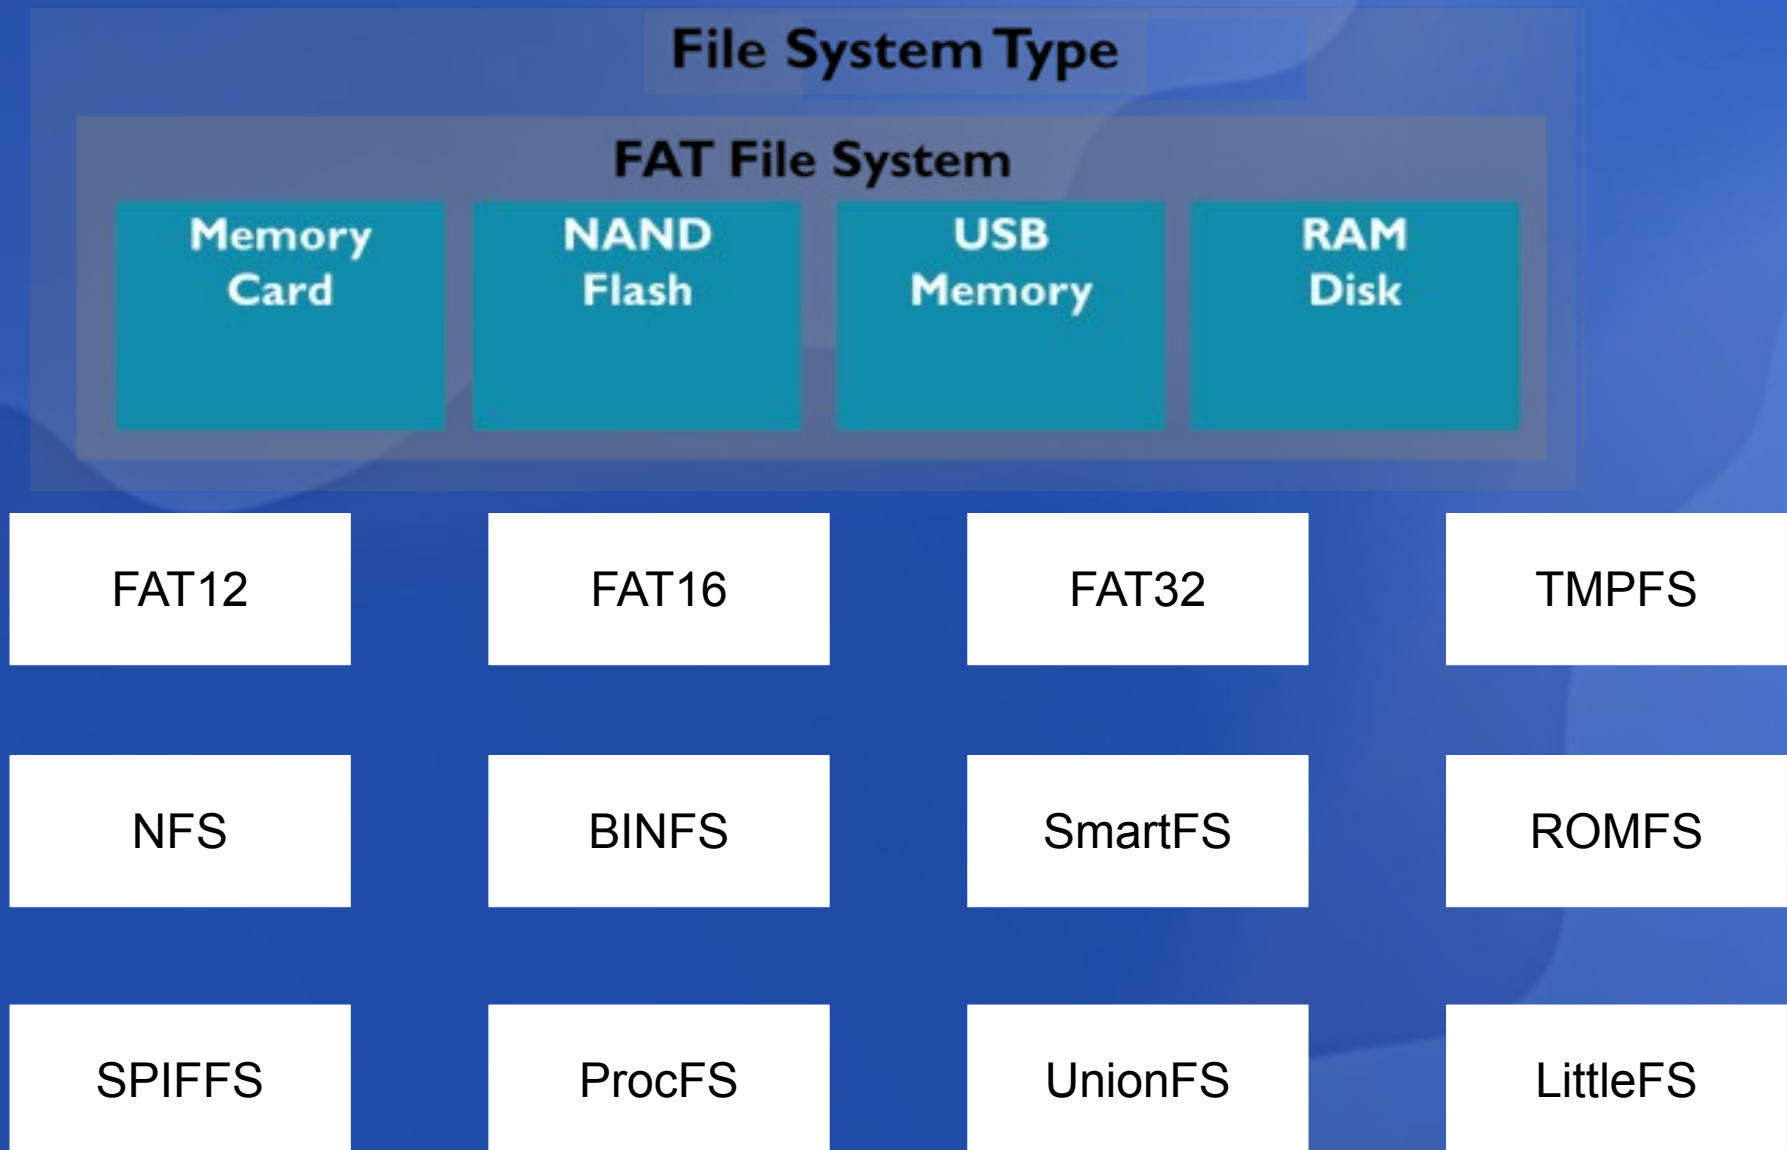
File System Type

FAT File System

Memory Card

NAND Flash

USB Memory

RAM Disk

| FAT12 | FAT16 | FAT32 | TMPFS |
|---|---|---|---|
| NFS | BINFS | SmartFS | ROMFS |
| SPIFFS | ProcFS | UnionFS | LittleFS |